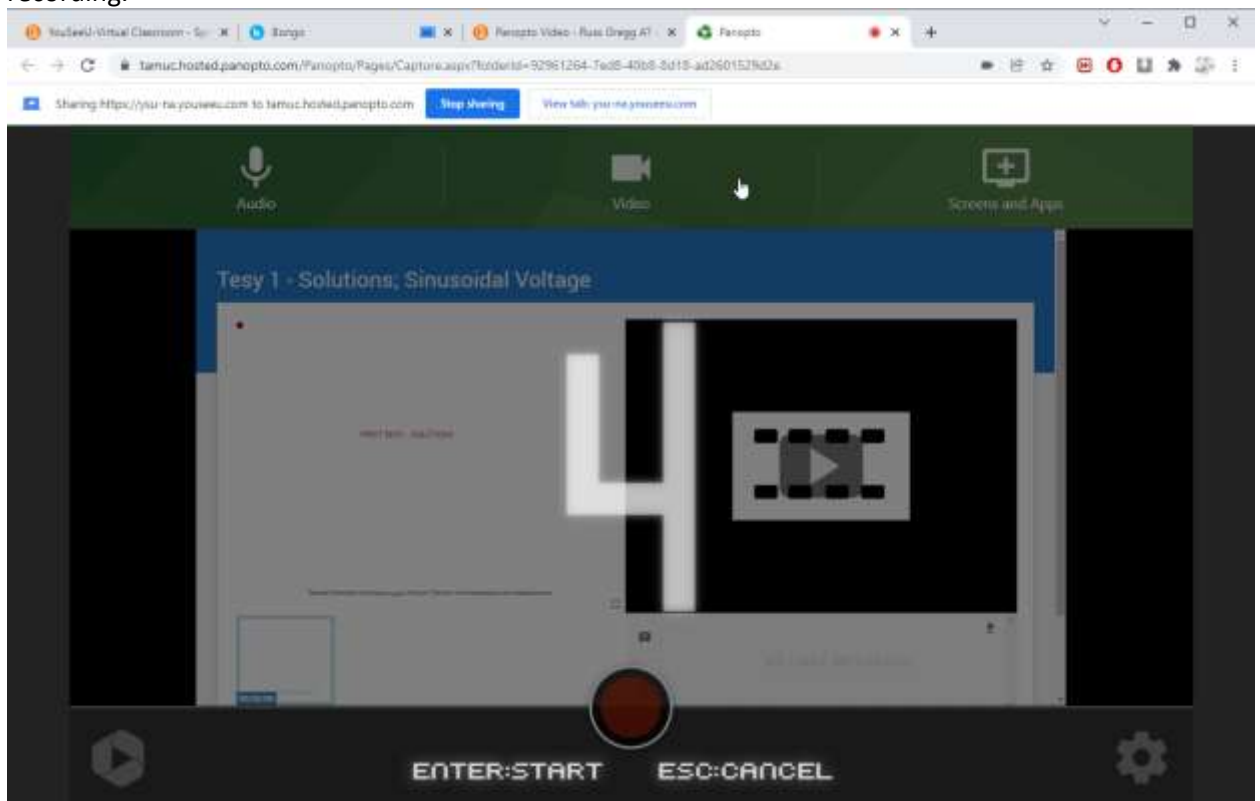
recording.

YouSeeU-Virtual Classroom - Sy | Bongo | Panopto Video - Russ Gregg AT | Panopto

tamuc.hosted.panopto.com/Panopto/Pages/Capture.aspx?folderId=92961264-7ed8-40b8-8d18-ad2601529d2a

Sharing https://you-na.youseeu.com to tamuc.hosted.panopto.com Stop sharing View tab: you-na.youseeu.com

Audio

Video

Screens and Apps

Tesy 1 - Solutions; Sinusoidal Voltage

4

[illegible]

ENTER:START ESC:CANCEL